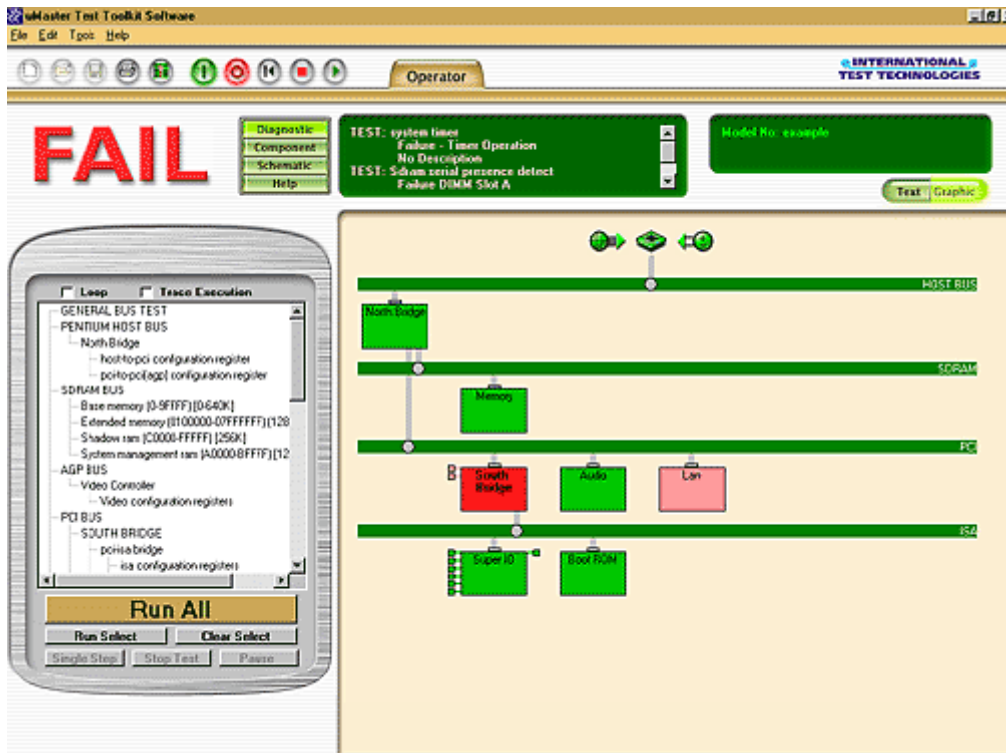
uMaster Test Toolkit Software
File Edit Tools Help
Operator
INTERNATIONAL TEST TECHNOLOGIES

FAIL
Diagnostic
Component
Schematic
Help
TEST: system timer
Failure - Timer Operation
No Description
TEST: Sdram serial presence detect
Failure DIMM Slot A
Model No: example
Text Graphic

Loop
Trace Execution
GENERAL BUS TEST
PENTIUM HOST BUS
North Bridge
host-to-pci configuration register
pci-to-pci(agp) configuration register
SDRAM BUS
Base memory (0-9FFFF) [0-640K]
Extended memory (0100000-07FFFFFF) (128
Shadow ram [C0000-FFFFF] [256K]
System management ram [A0000-BFFFF] [12
AGP BUS
Video Controller
Video configuration registers
PCI BUS
SOUTH BRIDGE
pci-isa bridge
isa configuration registers
Run All
Run Select
Clear Select
Single Step
Stop Test
Pause

HOST BUS
North Bridge
SDRAM
Memory
PCI
B
South Bridge
Audio
Lan
ISA
Super IO
Boot ROM